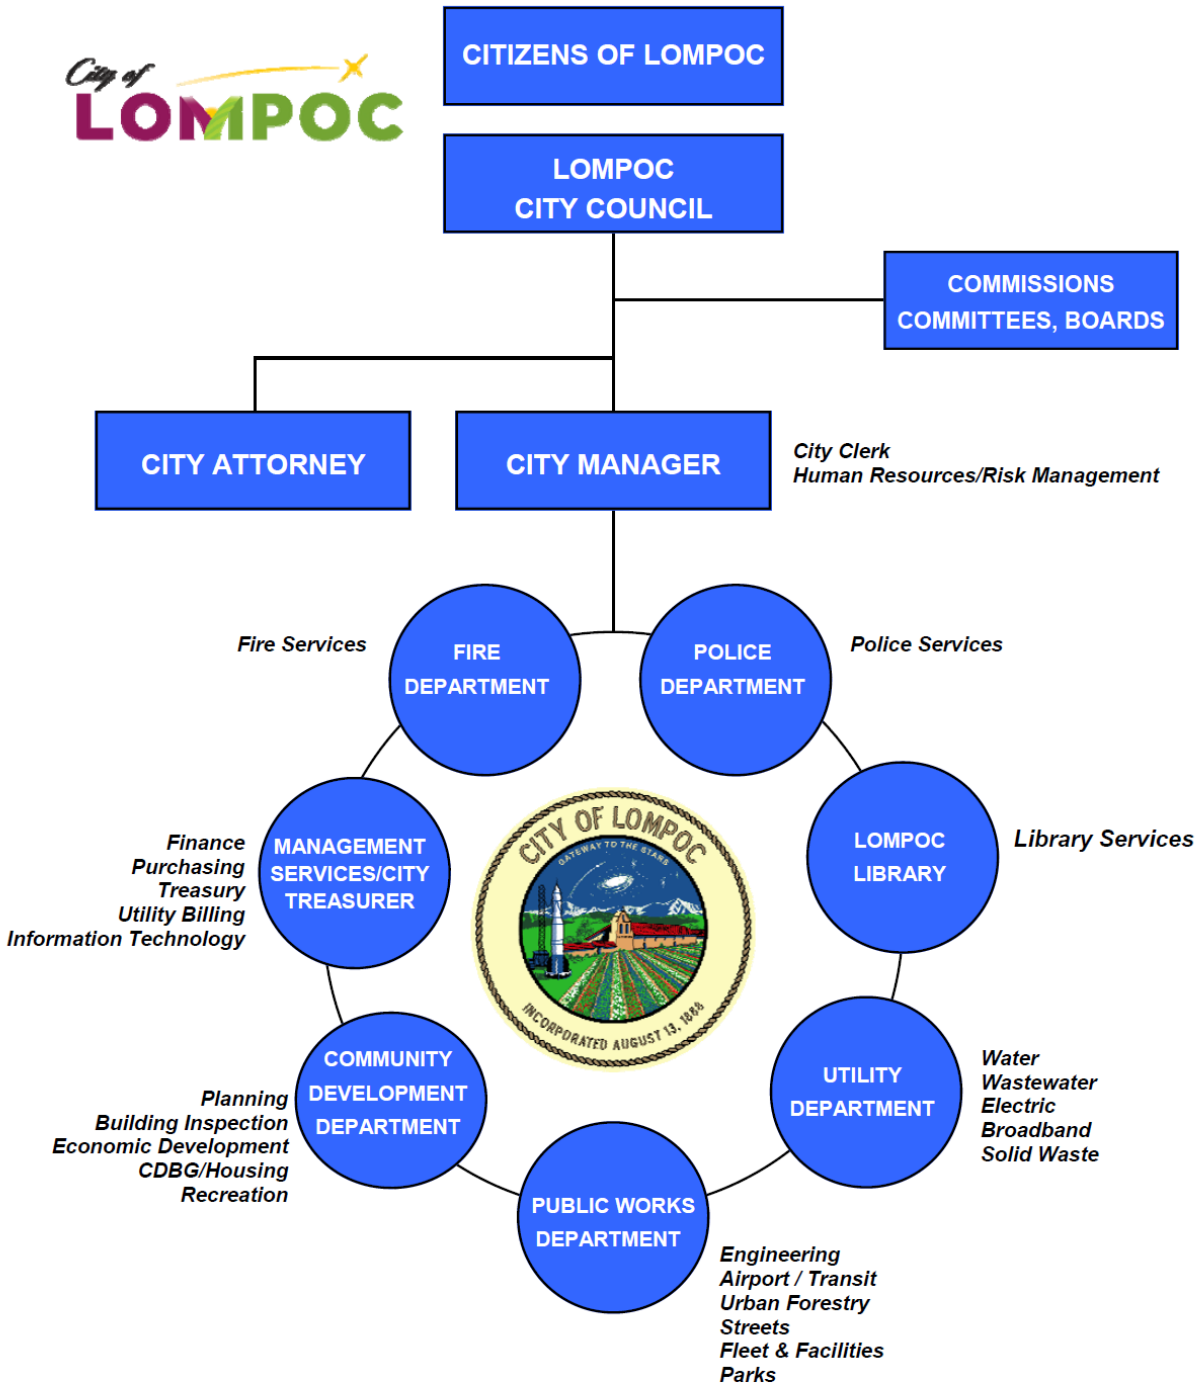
City of LOMPOC

CITIZENS OF LOMPOC

LOMPOC CITY COUNCIL

COMMISSIONS COMMITTEES, BOARDS

CITY ATTORNEY

CITY MANAGER

City Clerk
Human Resources/Risk Management

Fire Services

FIRE DEPARTMENT

POLICE DEPARTMENT

Police Services

Finance
Purchasing
Treasury
Utility Billing
Information Technology

MANAGEMENT SERVICES/CITY TREASURER

CITY OF LOMPOC
GATEWAY TO THE STARS
INCORPORATED AUGUST 13, 1888

LOMPOC LIBRARY

Library Services

Planning
Building Inspection
Economic Development
CDBG/Housing
Recreation

COMMUNITY DEVELOPMENT DEPARTMENT

UTILITY DEPARTMENT

Water
Wastewater
Electric
Broadband
Solid Waste

PUBLIC WORKS DEPARTMENT

Engineering
Airport / Transit
Urban Forestry
Streets
Fleet & Facilities
Parks